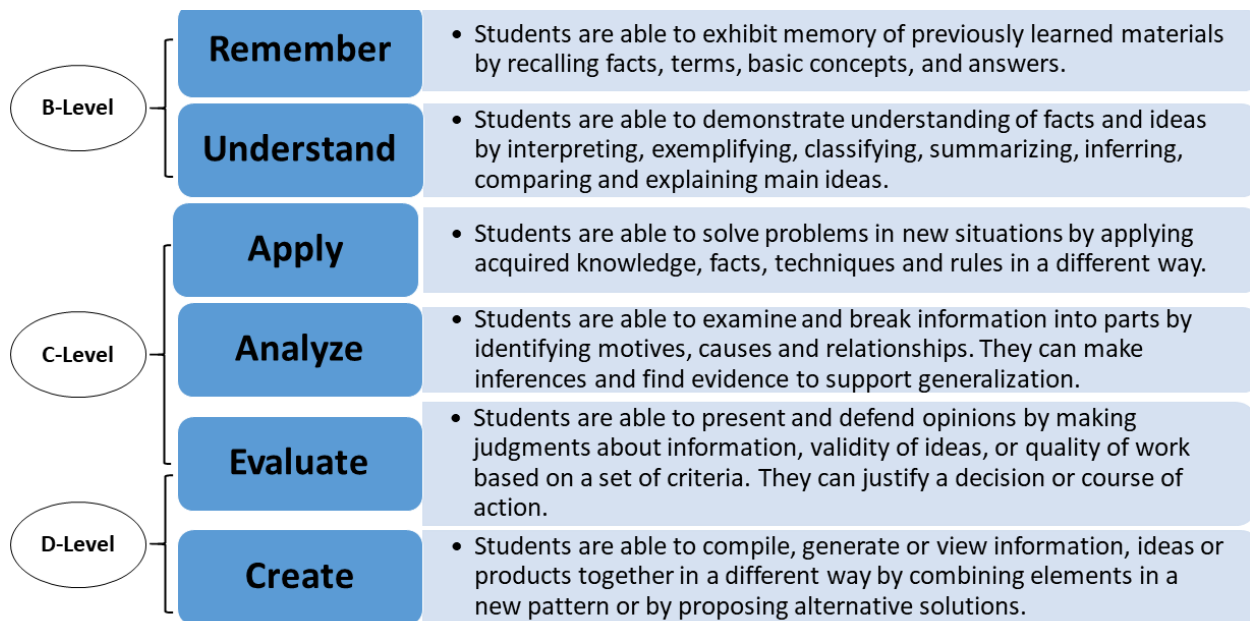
B-Level

Remember

• Students are able to exhibit memory of previously learned materials by recalling facts, terms, basic concepts, and answers.

Understand

• Students are able to demonstrate understanding of facts and ideas by interpreting, exemplifying, classifying, summarizing, inferring, comparing and explaining main ideas.

C-Level

Apply

• Students are able to solve problems in new situations by applying acquired knowledge, facts, techniques and rules in a different way.

Analyze

• Students are able to examine and break information into parts by identifying motives, causes and relationships. They can make inferences and find evidence to support generalization.

Evaluate

• Students are able to present and defend opinions by making judgments about information, validity of ideas, or quality of work based on a set of criteria. They can justify a decision or course of action.

D-Level

Create

• Students are able to compile, generate or view information, ideas or products together in a different way by combining elements in a new pattern or by proposing alternative solutions.